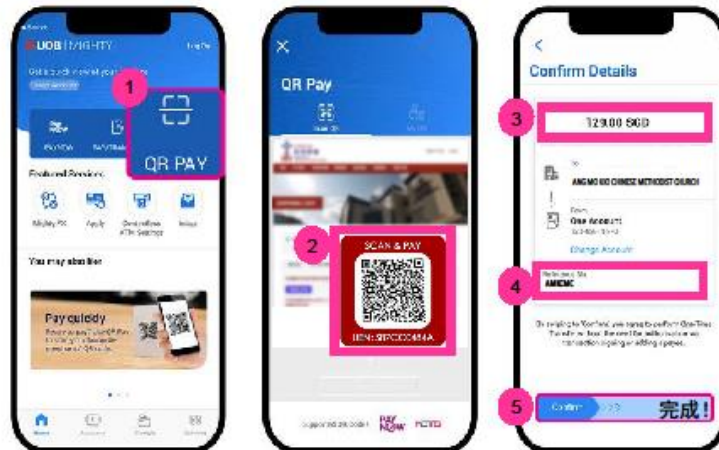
UOB | MIGHTY

1

QR PAY

Featured Services

Mighty FX

Apply

You may also like

Pay quickly

QR Pay

Scan QR

2

SCAN & PAY

UEN: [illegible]

Supported QR codes

PAY NOW

Confirm Details

3

129.00 SGD

To

ANG MO KIO CHINESE METHODIST CHURCH

From

One Account

Change Account

4

Reference No.

AMKCMC

5

Confirm

完成!